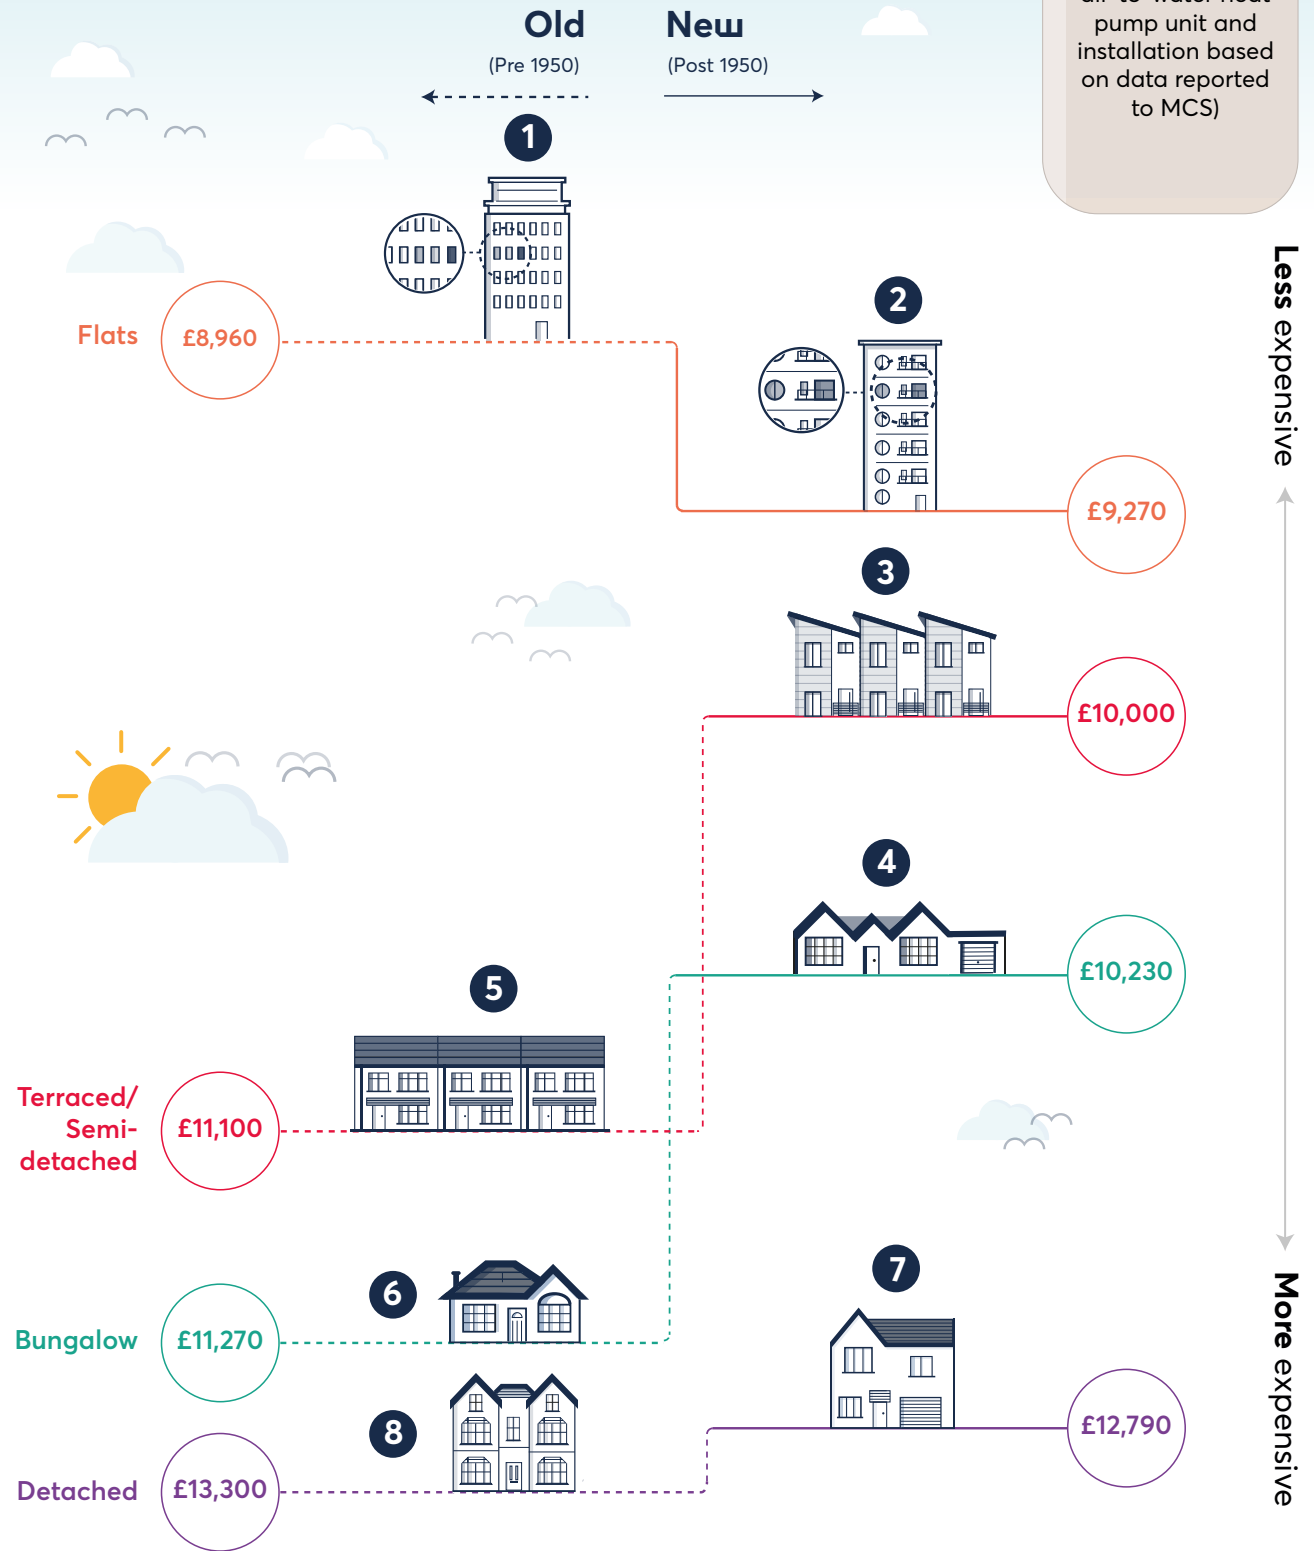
Old
(Pre 1950)

New
(Post 1950)

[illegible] pump unit and installation based on data reported to MCS)

Less expensive

More expensive

1

Flats

£8,960

2

£9,270

3

£10,000

4

£10,230

5

Terraced/ Semi-detached

£11,100

6

Bungalow

£11,270

7

£12,790

8

Detached

£13,300